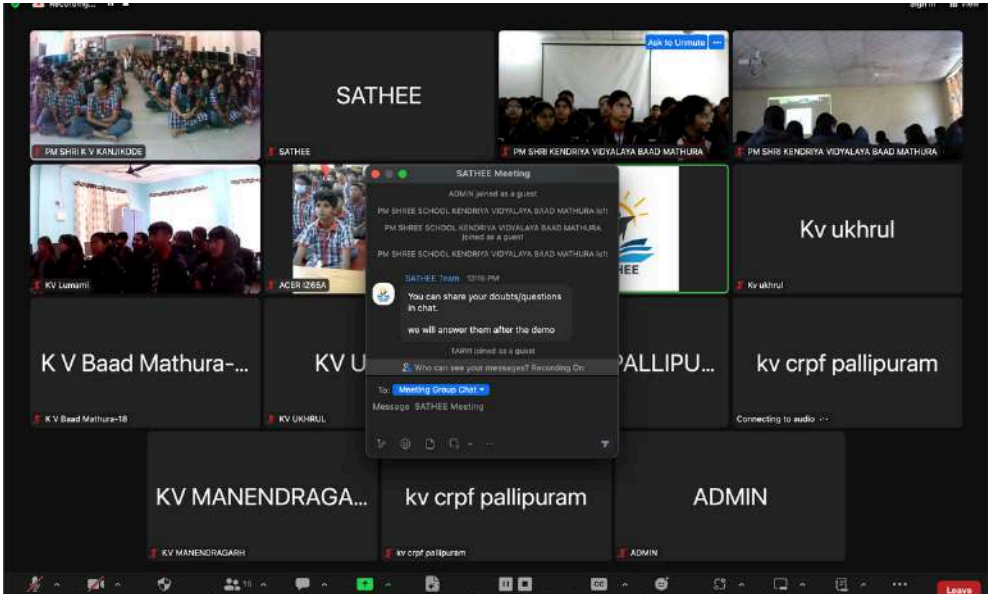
Recording...

PM SHRI K V KANJIKODE

SATHEE

SATHEE

Ask to Unmute

PM SHRI KENDRIYA VIDYALAYA BAAD MATHURA

PM SHRI KENDRIYA VIDYALAYA BAAD MATHURA

KV Lumami

ACER IZ66A

HEE

Kv ukhrul

Kv ukhrul

K V Baad Mathura-...

K V Baad Mathura-18

KV U

KV UKHRUL

PALLIPU...

kv crpf pallipuram

Connecting to audio

SATHEE Meeting

ADMIN joined as a guest

PM SHREE SCHOOL KENDRIYA VIDYALAYA BAAD MATHURA left

PM SHREE SCHOOL KENDRIYA VIDYALAYA BAAD MATHURA joined as a guest

PM SHREE SCHOOL KENDRIYA VIDYALAYA BAAD MATHURA left

SATHEE Team 12:16 PM

You can share your doubts/questions in chat.

we will answer them after the demo

TARVI joined as a guest

Who can see your messages? Recording On

To: Meeting Group Chat

Message SATHEE Meeting

KV MANENDRAGA...

KV MANENDRAGARH

kv crpf pallipuram

kv crpf pallipuram

ADMIN

ADMIN

Leave